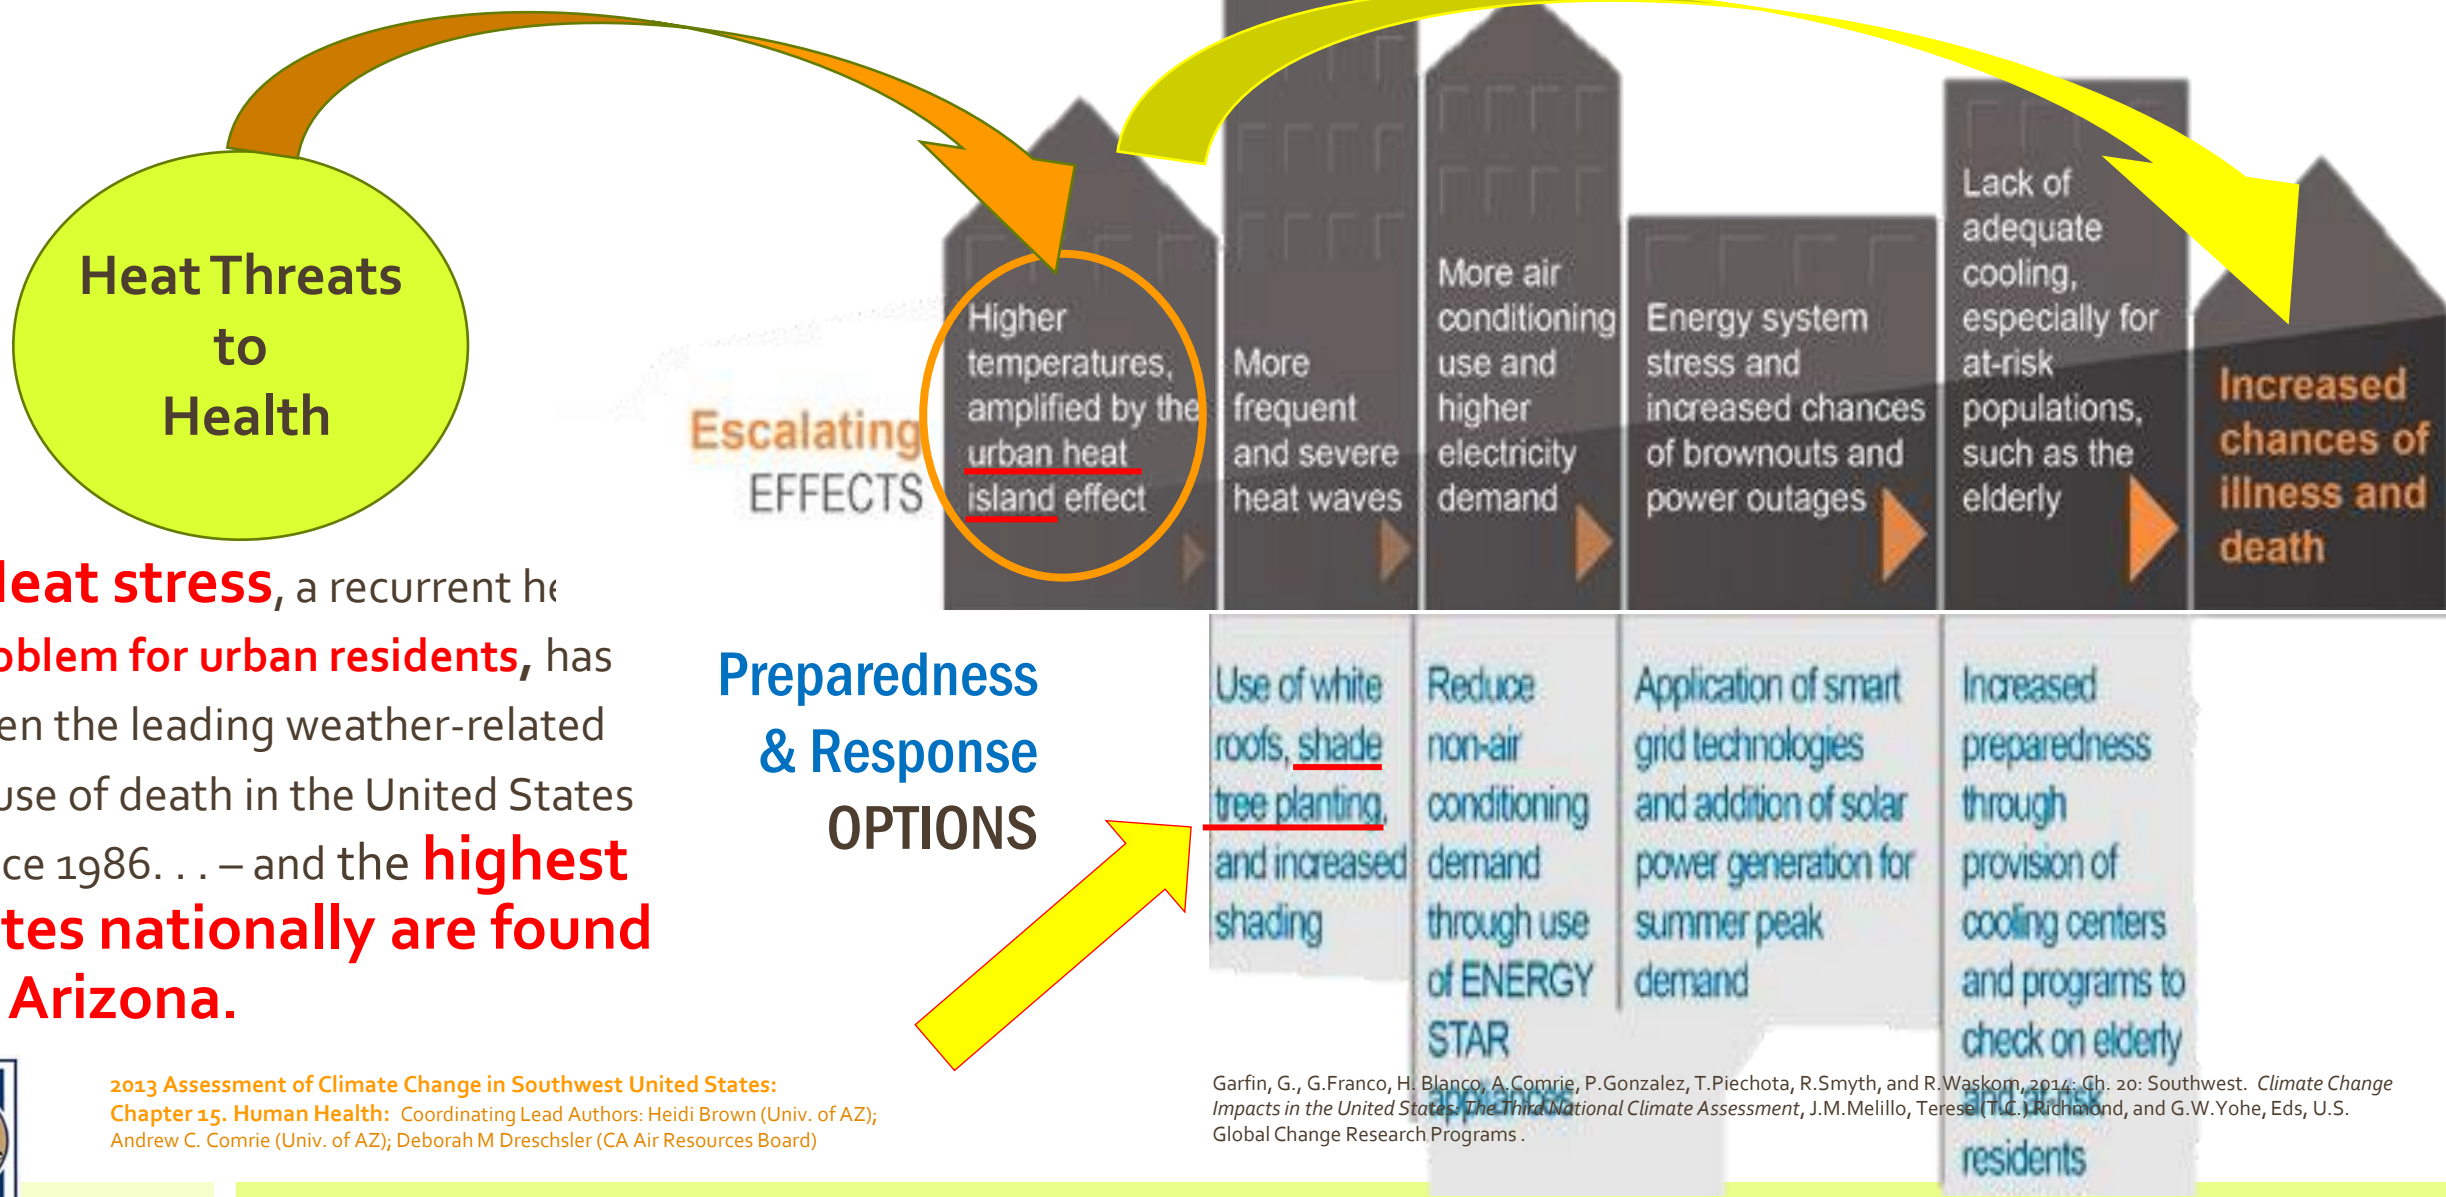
Heat Threats to Health

Escalating EFFECTS

Higher temperatures, amplified by the urban heat island effect

More frequent and severe heat waves

More air conditioning use and higher electricity demand

Energy system stress and increased chances of brownouts and power outages

Lack of adequate cooling, especially for at-risk populations, such as the elderly

Increased chances of illness and death

leat stress, a recurrent he oblem for urban residents, has en the leading weather-related use of death in the United States ce 1986. . . – and the highest tes nationally are found Arizona.

Preparedness & Response OPTIONS

Use of white roofs, shade tree planting, and increased shading

Reduce non-air conditioning demand through use of ENERGY STAR appliances

Application of smart grid technologies and addition of solar power generation for summer peak demand

Increased preparedness through provision of cooling centers and programs to check on elderly and at-risk residents

2013 Assessment of Climate Change in Southwest United States: Chapter 15. Human Health: Coordinating Lead Authors: Heidi Brown (Univ. of AZ); Andrew C. Comrie (Univ. of AZ); Deborah M Dreschsler (CA Air Resources Board)

Garfin, G., G.Franco, H. Blanco, A.Comrie, P.Gonzalez, T.Piechota, R.Smyth, and R.Waskom, 2014: Ch. 20: Southwest. Climate Change Impacts in the United States: The Third National Climate Assessment, J.M.Melillo, Terese (T.C.) Richmond, and G.W.Yohe, Eds, U.S. Global Change Research Programs .